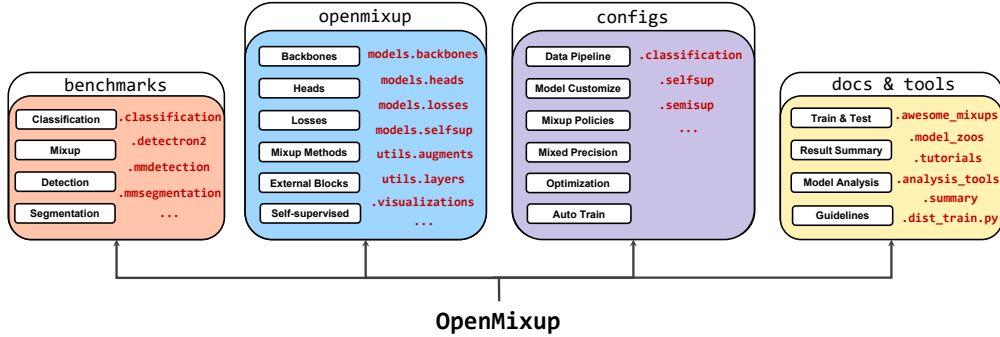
benchmarks

Classification .classification

Mixup .detectron2

Detection .mmdetection

Segmentation .mmsegmentation

...

openmixup

Backbones models.backbones

Heads models.heads

Losses models.losses

Mixup Methods models.selfsup

External Blocks utils.augments

Self-supervised utils.layers

.visualizations

...

configs

Data Pipeline .classification

Model Customize .selfsup

Mixup Policies .semisup

Mixed Precision ...

Optimization

Auto Train

docs & tools

Train & Test .awesome_mixups

Result Summary .model_zoos

.tutorials

Model Analysis .analysis_tools

.summary

Guidelines .dist_train.py

OpenMixup